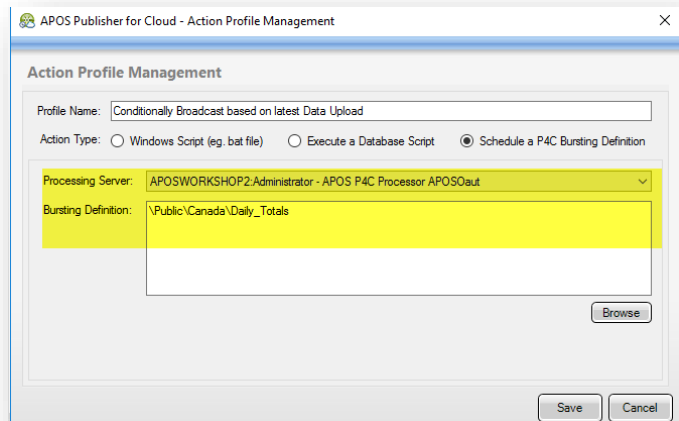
APOS Publisher for Cloud - Action Profile Management

×

Action Profile Management

Profile Name: Conditionally Broadcast based on latest Data Upload

Action Type: Windows Script (eg. bat file) Execute a Database Script Schedule a P4C Bursting Definition

Processing Server: APOSWORKSHOP2:Administrator - APOS P4C Processor APOSOaut

Bursting Definition: \Public\Canada\Daily_Totals

Browse

Save Cancel